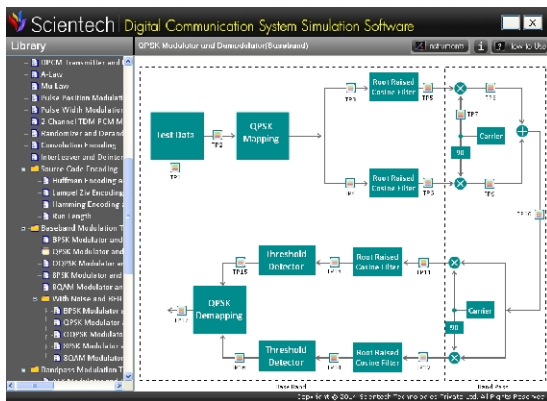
Scientech | Digital Communication System Simulation Software

Library

QPSK Modulator and Demodulator(Baseband)

Instrument

How to Use

DPCM transmitter and
A-Law
Mu Law
Pulse Position Modulation
Pulse Width Modulation
2 Channel TDM PCM M
Randomizer and Derand
Convolution Encoding
InterLeaver and Deinter
Source Code Encoding
Huffman Encoding a
Lempel Ziv Encoding
Hamming Encoding a
Run Length
Baseband Modulation T
BPSK Modulator and
QPSK Modulator and
DQPSK Modulator and
8PSK Modulator and
8QAM Modulator and
With Noise and BER
BPSK Modulator a
QPSK Modulator a
OQPSK Modulator
8PSK Modulator a
8QAM Modulator
Bandpass Modulation T

Test Data
TP1
TP2
QPSK Mapping
TP3
TP4
Root Raised Cosine Filter
TP5
TP6
Root Raised Cosine Filter
TP7
Carrier
90
TP8
TP9
TP10
Threshold Detector
TP15
Root Raised Cosine Filter
TP11
QPSK Demapping
TP13
Carrier
90
Threshold Detector
TP14
Root Raised Cosine Filter
TP12

Baseband
Band Pass

Copyright © 2014 Scientech Technologies Private Ltd. All Rights Reserved